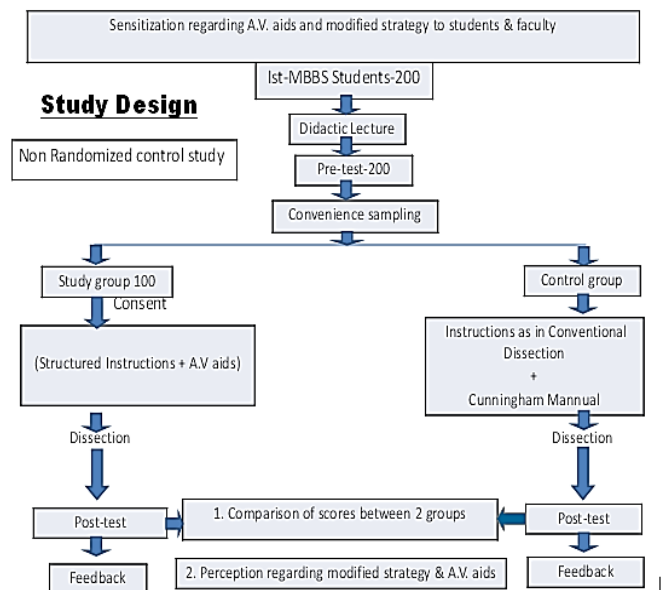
Sensitization regarding A.V. aids and modified strategy to students & faculty

Ist-MBBS Students-200

Study Design

Non Randomized control study

Didactic Lecture

Pre-test-200

Convenience sampling

Study group 100

Consent

Control group

(Structured Instructions + A.V aids)

Instructions as in Conventional Dissection
+
Cunningham Mannual

Dissection

Dissection

Post-test

1. Comparison of scores between 2 groups

Post-test

Feedback

2. Perception regarding modified strategy & A.V. aids

Feedback